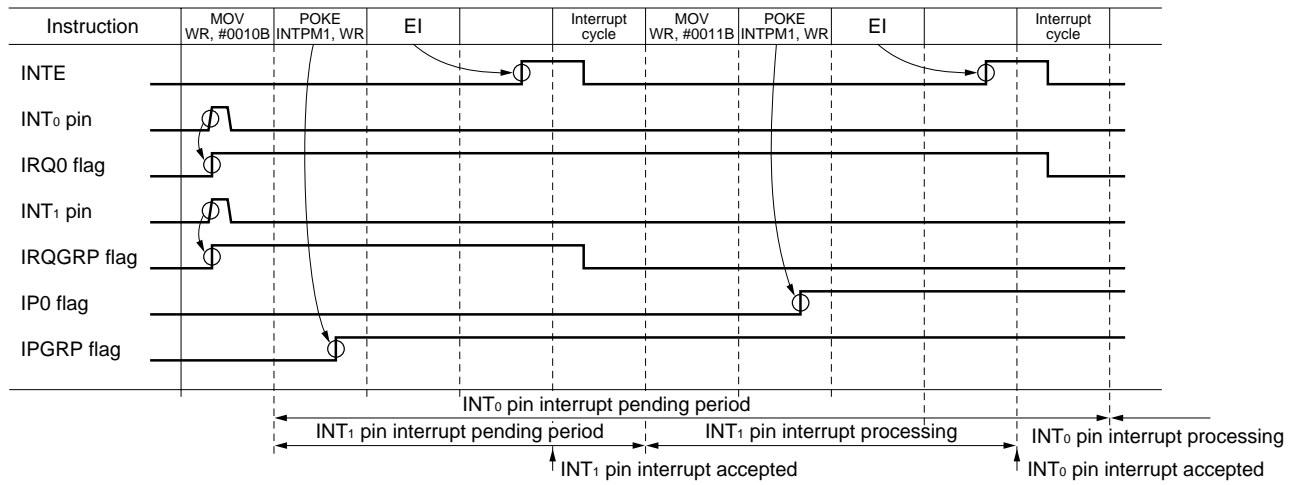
| Instruction | MOV WR, #0010B | POKE INTPM1, WR | EI | | Interrupt cycle | MOV WR, #0011B | POKE INTPM1, WR | EI | | Interrupt cycle |
|---|---|---|---|---|---|---|---|---|---|---|

INTE

$INT_0$ pin

IRQ0 flag

$INT_1$ pin

IRQGRP flag

IP0 flag

IPGRP flag

$INT_0$ pin interrupt pending period

$INT_1$ pin interrupt pending period

$INT_1$ pin interrupt processing

$INT_0$ pin interrupt processing

$INT_1$ pin interrupt accepted

$INT_0$ pin interrupt accepted